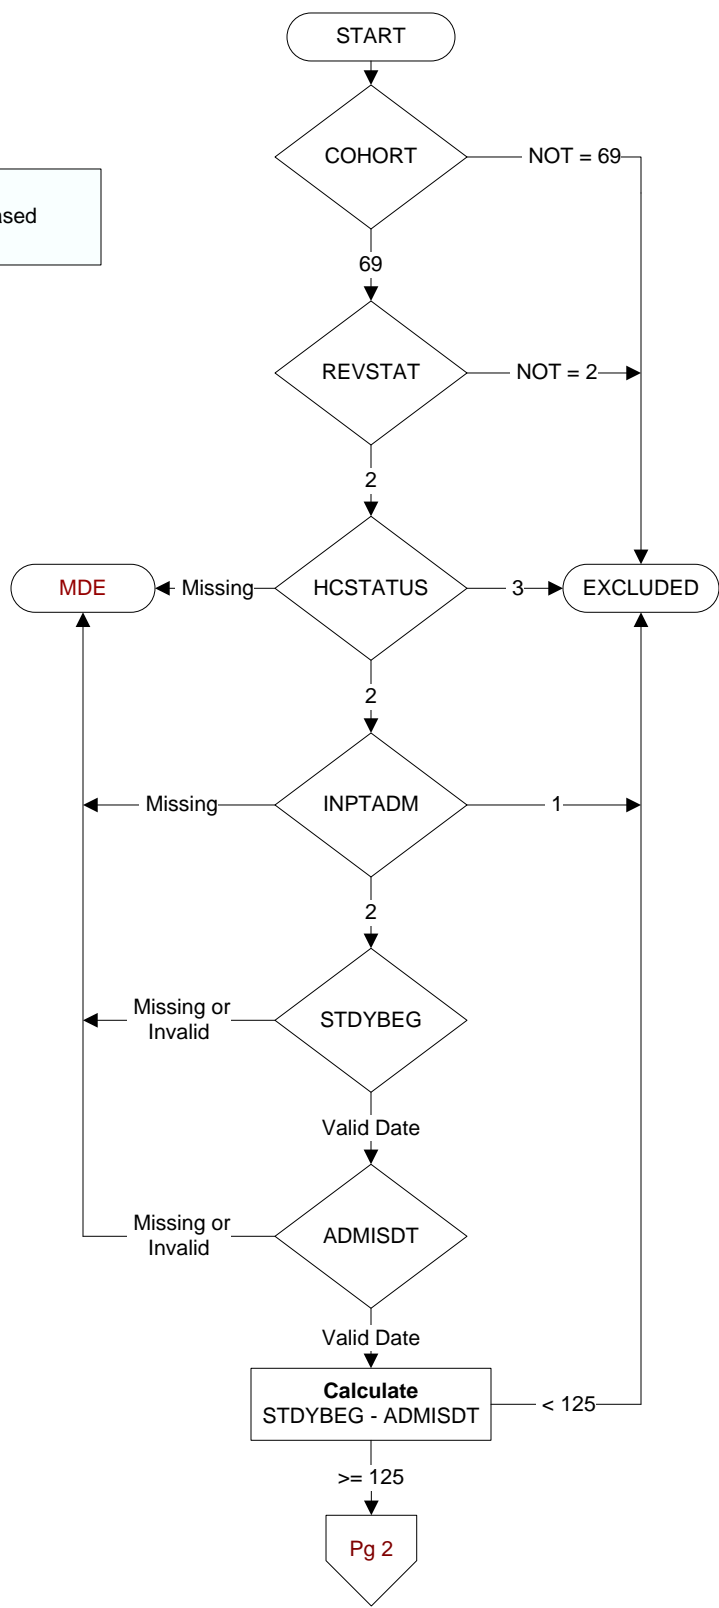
ased

START

COHORT

NOT = 69

69

REVSTAT

NOT = 2

2

MDE

Missing

HCSTATUS

3

EXCLUDED

2

Missing

INPTADM

1

2

Missing or Invalid

STDYBEG

Valid Date

Missing or Invalid

ADMISDT

Valid Date

**Calculate** STDYBEG - ADMISDT

< 125

>= 125

Pg 2